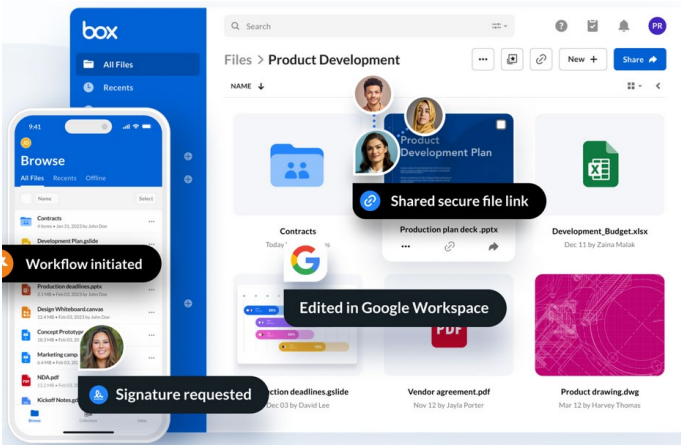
box

All Files

Recents

Search

PR

Files > Product Development

New +

Share

NAME

Product Development Plan

Shared secure file link

Contracts

Today

Production plan deck .pptx

Development_Budget.xlsx

Dec 11 by Zaina Malak

Edited in Google Workspace

PDF

ction deadlines.gslide

Dec 03 by David Lee

Vendor agreement.pdf

Nov 12 by Jayla Porter

Product drawing.dwg

Mar 12 by Harvey Thomas

9:41

Browse

All Files Recents Offline

Name Select

Contracts

Development Plan.gslide

Workflow initiated

Production deadlines.pptx

Design Whiteboard.canvas

Concept Prototype

Marketing camp

NDA.pdf

Kickoff Notes.gd

Signature requested

Browse